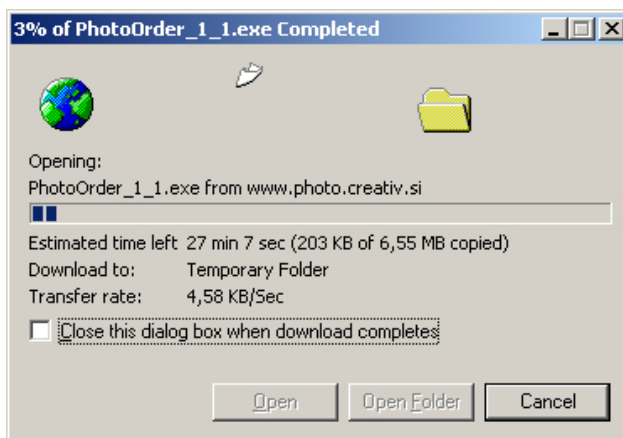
3% of PhotoOrder_1_1.exe Completed

Opening:
PhotoOrder_1_1.exe from www.photo.creativ.si

Estimated time left 27 min 7 sec (203 KB of 6,55 MB copied)
Download to: Temporary Folder
Transfer rate: 4,58 KB/Sec

Close this dialog box when download completes

Open
Open Folder
Cancel